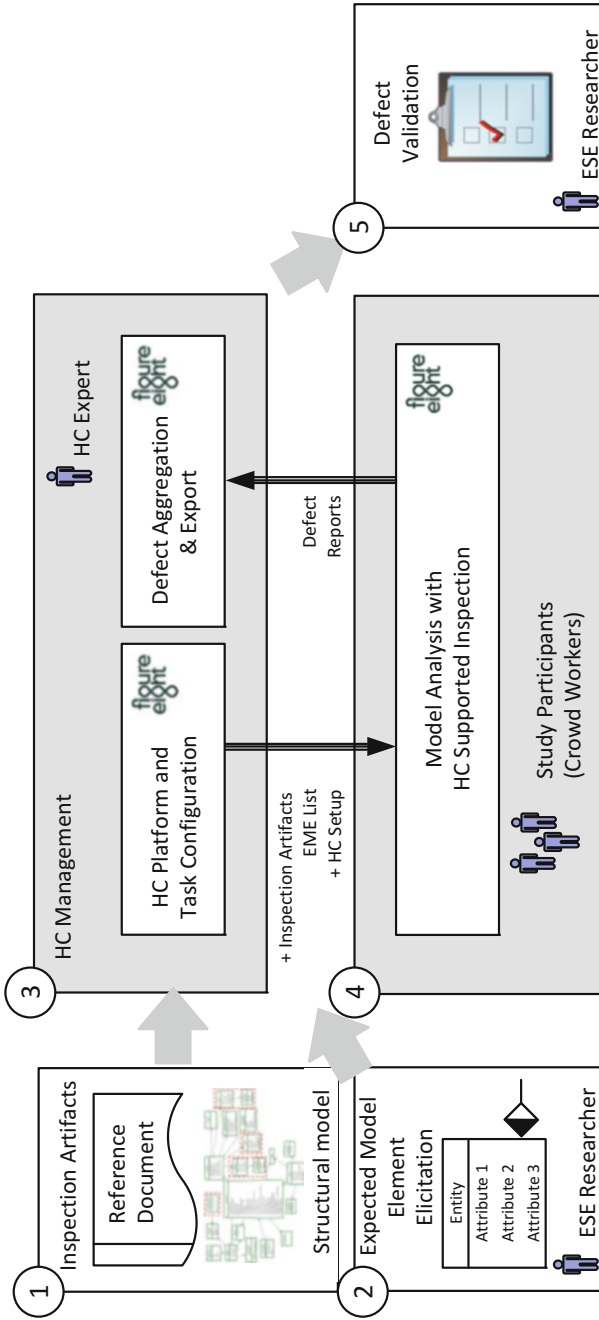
1
Inspection Artifacts
Reference Document
Structural model

2
Expected Model Element Elicitation
Entity
Attribute 1
Attribute 2
Attribute 3
ESE Researcher

3
HC Management
HC Platform and Task Configuration
figure eight
HC Expert
Defect Aggregation & Export
figure eight

+ Inspection Artifacts
EME List
+ HC Setup

Defect Reports

4
Model Analysis with HC Supported Inspection
figure eight
Study Participants (Crowd Workers)

5
Defect Validation
ESE Researcher